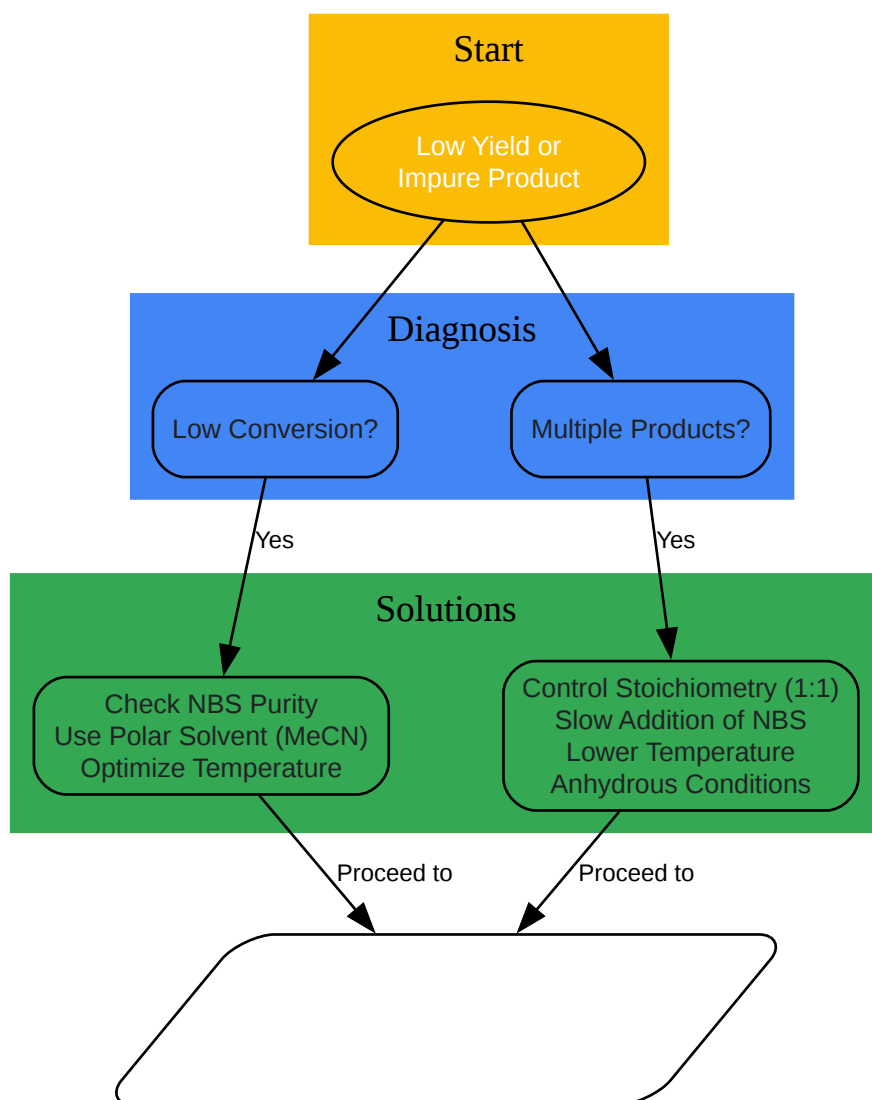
Start

Low Yield or Impure Product

Diagnosis

Low Conversion?

Multiple Products?

Yes

Yes

Solutions

Check NBS Purity
Use Polar Solvent (MeCN)
Optimize Temperature

Control Stoichiometry (1:1)
Slow Addition of NBS
Lower Temperature
Anhydrous Conditions

Proceed to

Proceed to